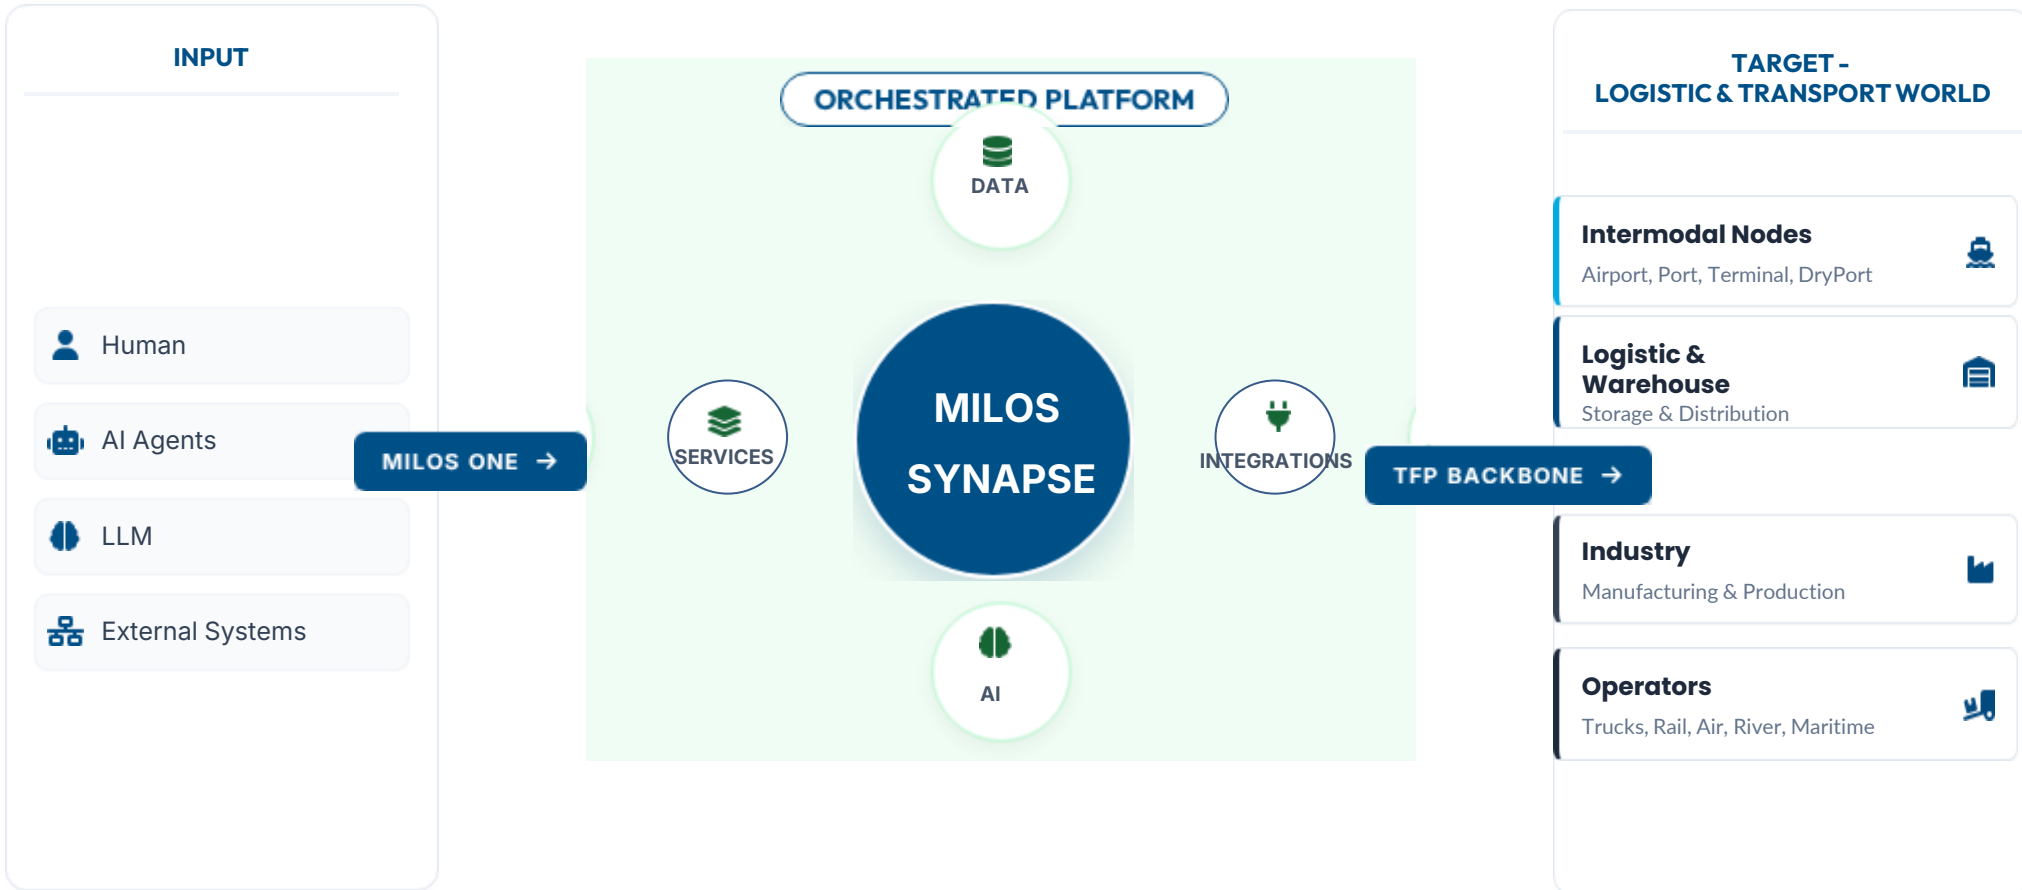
INPUT

Human

AI Agents

LLM

External Systems

MILOS ONE →

ORCHESTRATED PLATFORM

DATA

SERVICES

MILOS SYNAPSE

INTEGRATIONS

AI

TFP BACKBONE →

TARGET - LOGISTIC & TRANSPORT WORLD

Intermodal Nodes
Airport, Port, Terminal, DryPort

Logistic & Warehouse
Storage & Distribution

Industry
Manufacturing & Production

Operators
Trucks, Rail, Air, River, Maritime